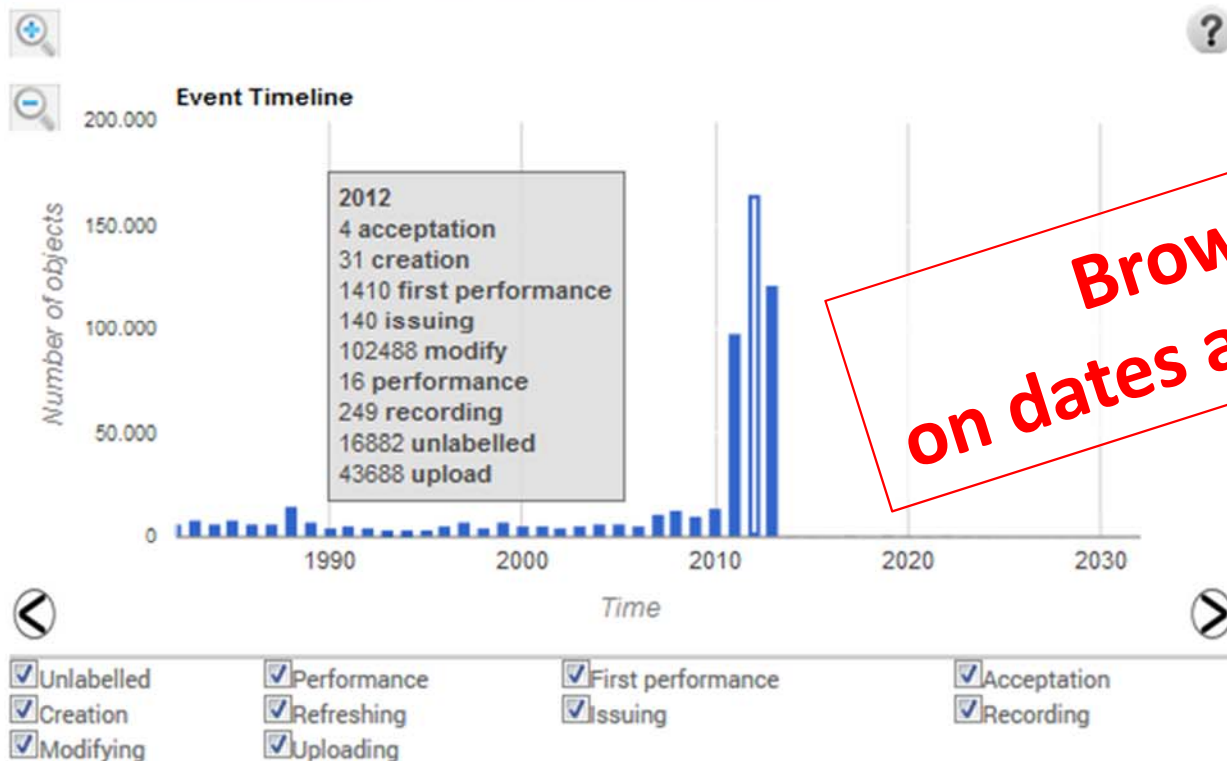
Event Timeline

200.000
150.000
100.000
50.000
0

Number of objects

2012
4 acceptation
31 creation
1410 first performance
140 issuing
102488 modify
16 performance
249 recording
16882 unlabelled
43688 upload

Brow
on dates a

1990 2000 2010 2020 2030

Time

Unlabelled
Performance
First performance
Acceptation
Creation
Refreshing
Issuing
Recording
Modifying
Uploading